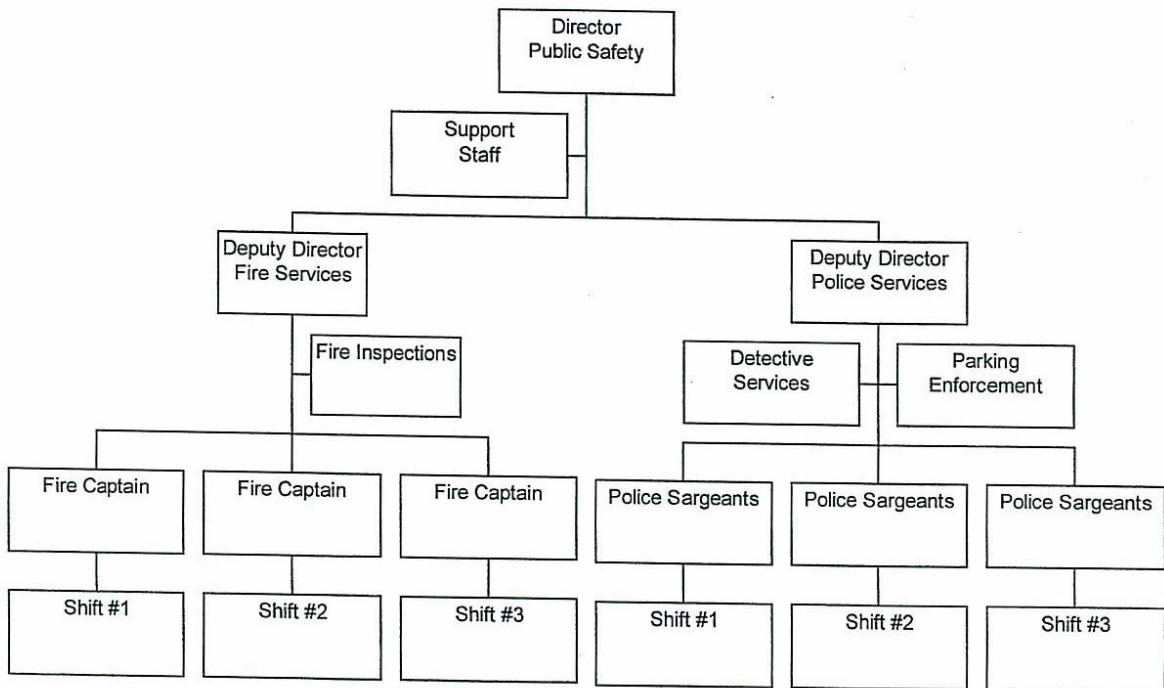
Director
Public Safety

Support
Staff

Deputy Director
Fire Services

Deputy Director
Police Services

Fire Inspections

Detective
Services

Parking
Enforcement

Fire Captain

Fire Captain

Fire Captain

Police Sargeants

Police Sargeants

Police Sargeants

Shift #1

Shift #2

Shift #3

Shift #1

Shift #2

Shift #3